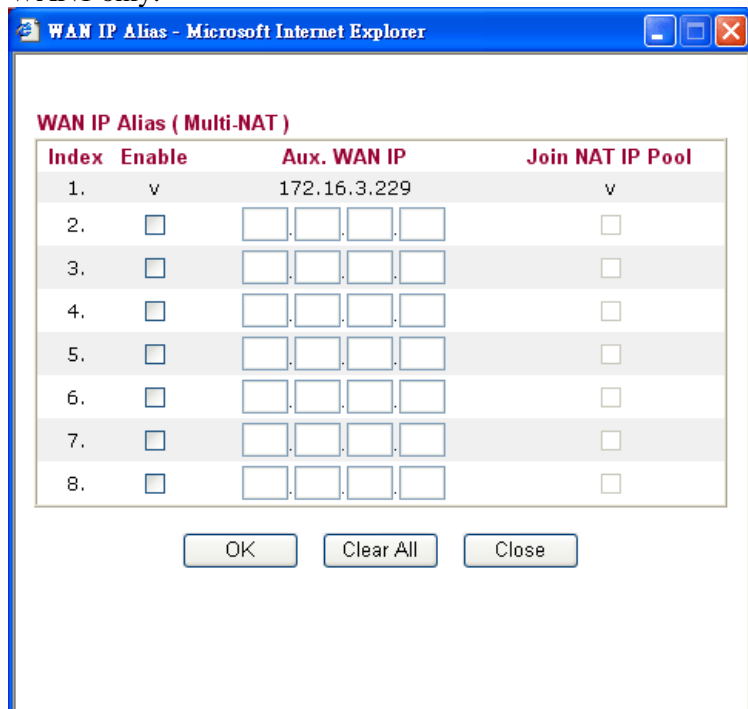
WAN IP Alias - Microsoft Internet Explorer

WAN IP Alias ( Multi-NAT )

| Index | Enable | Aux. WAN IP | Join NAT IP Pool |
|---|---|---|---|
| 1. | v | 172.16.3.229 | v |
| 2. | | . . . | |
| 3. | | . . . | |
| 4. | | . . . | |
| 5. | | . . . | |
| 6. | | . . . | |
| 7. | | . . . | |
| 8. | | . . . | |

OK Clear All Close